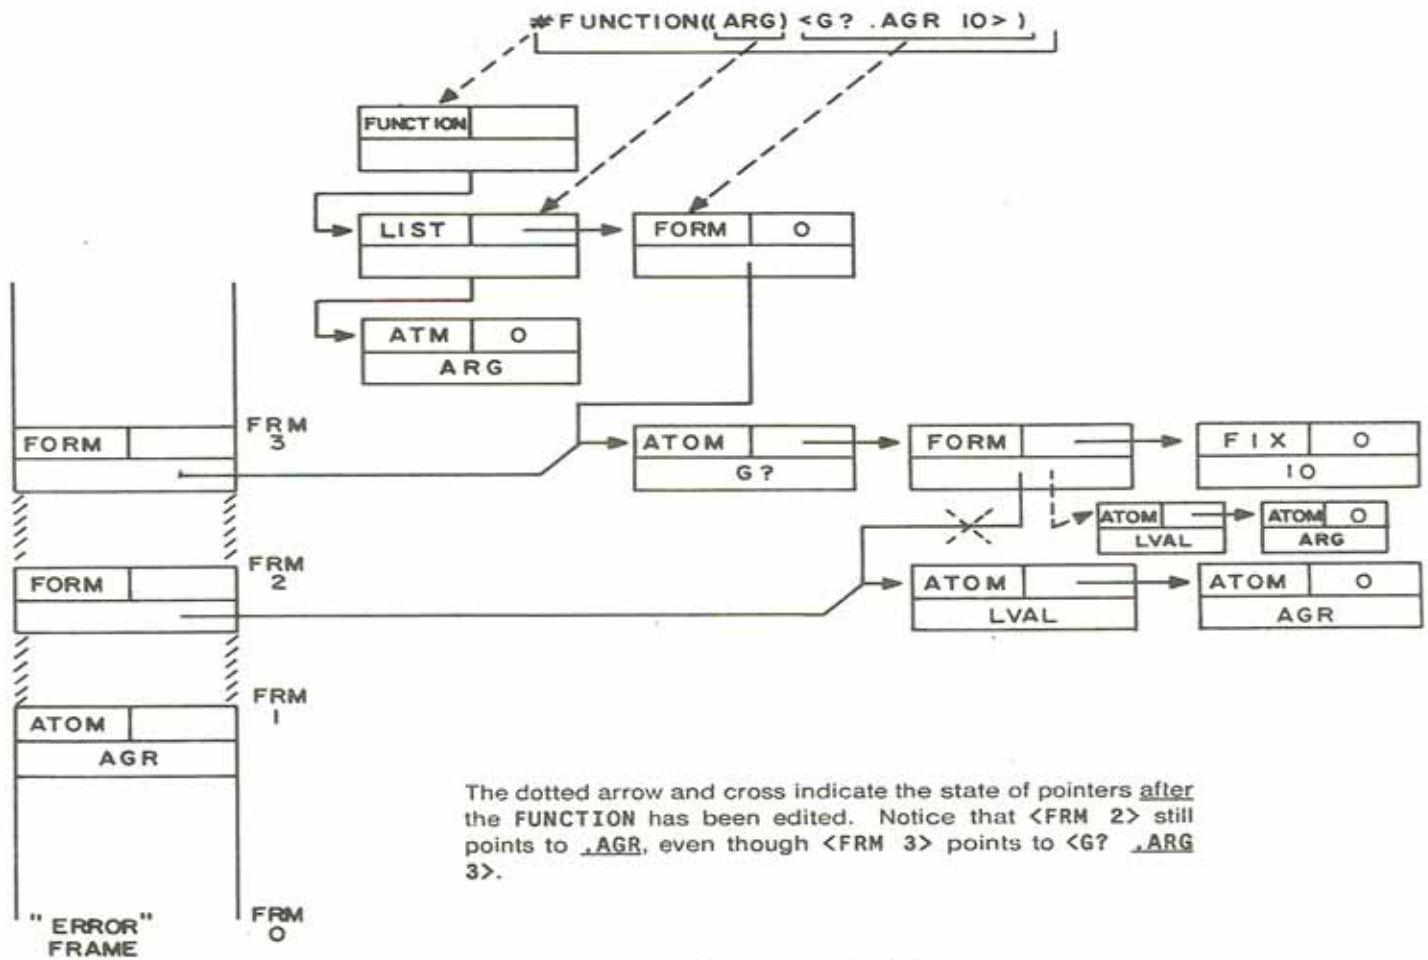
#FUNCTION((ARG) <G? .AGR 10>)

FUNCTION

LIST

FORM O

ATM O
ARG

FORM

FRM 3

ATOM
G?

FORM

FIX O
10

ATOM
LVAL

ATOM O
ARG

FORM

FRM 2

ATOM
LVAL

ATOM O
AGR

ATOM
AGR

FRM 1

"ERROR" FRAME

FRM 0

The dotted arrow and cross indicate the state of pointers after the FUNCTION has been edited. Notice that <FRM 2> still points to .AGR, even though <FRM 3> points to <G? .ARG 3>.